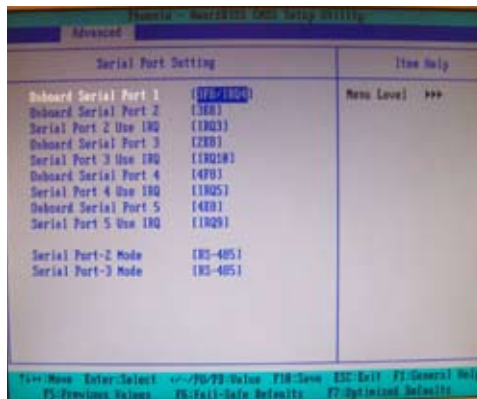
Phoenix - AwardBIOS CMOS Setup Utility
Advanced

Serial Port Setting

Item Help

Onboard Serial Port 1 [3F8/IRQ4]
Onboard Serial Port 2 [3E8]
Serial Port 2 Use IRQ [IRQ3]
Onboard Serial Port 3 [2E8]
Serial Port 3 Use IRQ [IRQ10]
Onboard Serial Port 4 [4F8]
Serial Port 4 Use IRQ [IRQ5]
Onboard Serial Port 5 [4E8]
Serial Port 5 Use IRQ [IRQ9]

Serial Port-2 Mode [RS-485]
Serial Port-3 Mode [RS-485]

Menu Level ▸▸▸

↑↓←→:Move Enter:Select +/-/PU/PD:Value F10:Save ESC:Exit F1:General Help
F5:Previous Values F6:Fail-Safe Defaults F7:Optimized Defaults